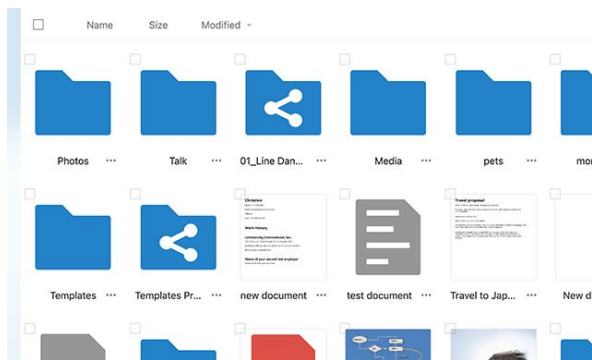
Name Size Modified

Photos ···
Talk ···
01_Line Dan... ···
Media ···
pets ···
mo

Christine
Work History
Lorem Ipsum International, Inc.
Name of your second last employer

Travel proposal

Templates ···
Templates Pr... ···
new document ···
test document ···
Travel to Jap... ···
New d